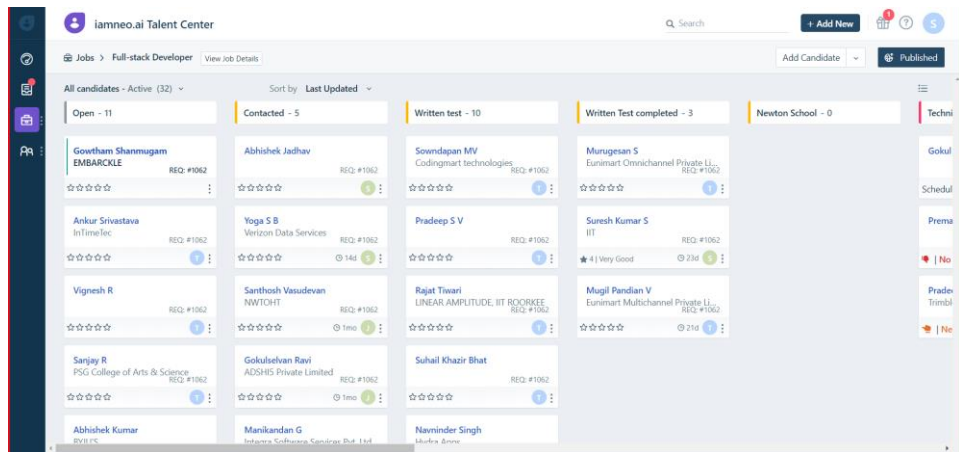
iamneo.ai Talent Center

Search

+ Add New

1

S

Jobs > Full-stack Developer View Job Details

Add Candidate

Published

All candidates - Active (32)

Sort by Last Updated

Open - 11

Contacted - 5

Written test - 10

Written Test completed - 3

Newton School - 0

Techni

Gowtham Shanmugam
EMBARCKLE
REQ: #1062

Abhishek Jadhav
REQ: #1062
S

Sowndapan MV
Codingmart technologies
REQ: #1062

Murugesan S
Eunimart Omnichannel Private Li...
REQ: #1062

Gokul
Schedul

Ankur Srivastava
InTimeTec
REQ: #1062

Yoga S B
Verizon Data Services
REQ: #1062
14d S

Pradeep S V
REQ: #1062

Suresh Kumar S
IIT
REQ: #1062
4 | Very Good
23d S

Prema
| No

Vignesh R
REQ: #1062

Santhosh Vasudevan
NWTOHT
REQ: #1062
1mo

Rajat Tiwari
LINEAR AMPLITUDE, IIT ROORKEE
REQ: #1062

Mugil Pandian V
Eunimart Multichannel Private Li...
REQ: #1062
21d

Prade
Trimbl
| Ne

Sanjay R
PSG College of Arts & Science
REQ: #1062

Gokulselvan Ravi
ADSHIS Private Limited
REQ: #1062
1mo

Suhail Khazir Bhat
REQ: #1062

Abhishek Kumar
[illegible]

Manikandan G
Integra Software Services Pvt. Ltd

Navninder Singh
Hydra Apps